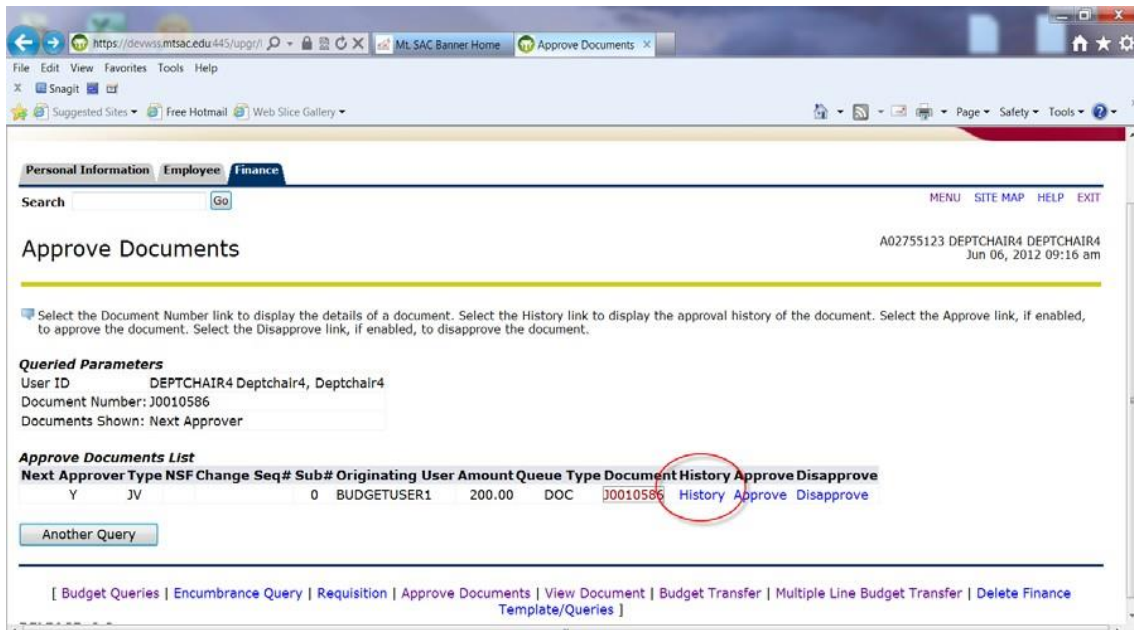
https://devwss.mtsac.edu:445/upgr/ Mt. SAC Banner Home Approve Documents

File Edit View Favorites Tools Help

Snagit

Suggested Sites ▾ Free Hotmail Web Slice Gallery ▾

Page ▾ Safety ▾ Tools ▾

Personal Information Employee Finance

Search Go

MENU SITE MAP HELP EXIT

Approve Documents

A02755123 DEPTCHAIR4 DEPTCHAIR4
Jun 06, 2012 09:16 am

Select the Document Number link to display the details of a document. Select the History link to display the approval history of the document. Select the Approve link, if enabled, to approve the document. Select the Disapprove link, if enabled, to disapprove the document.

Queried Parameters

| User ID | DEPTCHAIR4 Deptchair4, Deptchair4 |
|---|---|
| Document Number: | J0010586 |
| Documents Shown: | Next Approver |

Approve Documents List

| Next Approver | Type | NSF | Change Seq# | Sub# | Originating User | Amount | Queue Type | Document | History | Approve | Disapprove |
|---|---|---|---|---|---|---|---|---|---|---|---|
| Y | JV | | | 0 | BUDGETUSER1 | 200.00 | DOC | J0010586 | History | Approve | Disapprove |

Another Query

[ Budget Queries | Encumbrance Query | Requisition | Approve Documents | View Document | Budget Transfer | Multiple Line Budget Transfer | Delete Finance Template/Queries ]